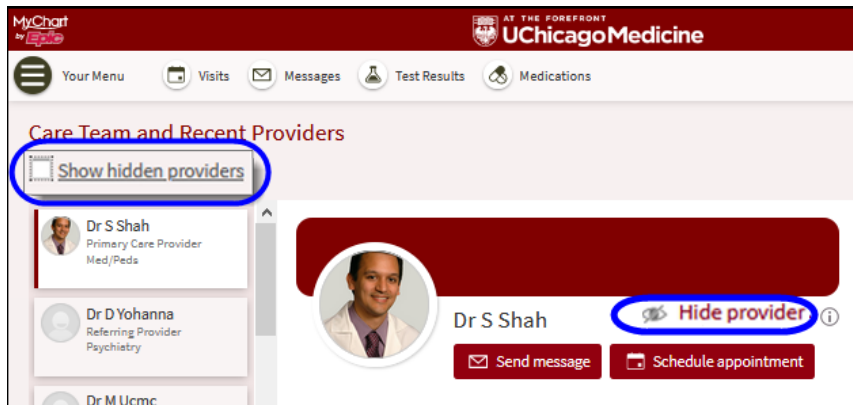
MyChart by Epic

AT THE FOREFRONT UChicagoMedicine

Your Menu Visits Messages Test Results Medications

Care Team and Recent Providers

Show hidden providers

Dr S Shah
Primary Care Provider
Med/Peds

Dr D Yohanna
Referring Provider
Psychiatry

Dr M Ucmc

Dr S Shah

Hide provider

Send message

Schedule appointment